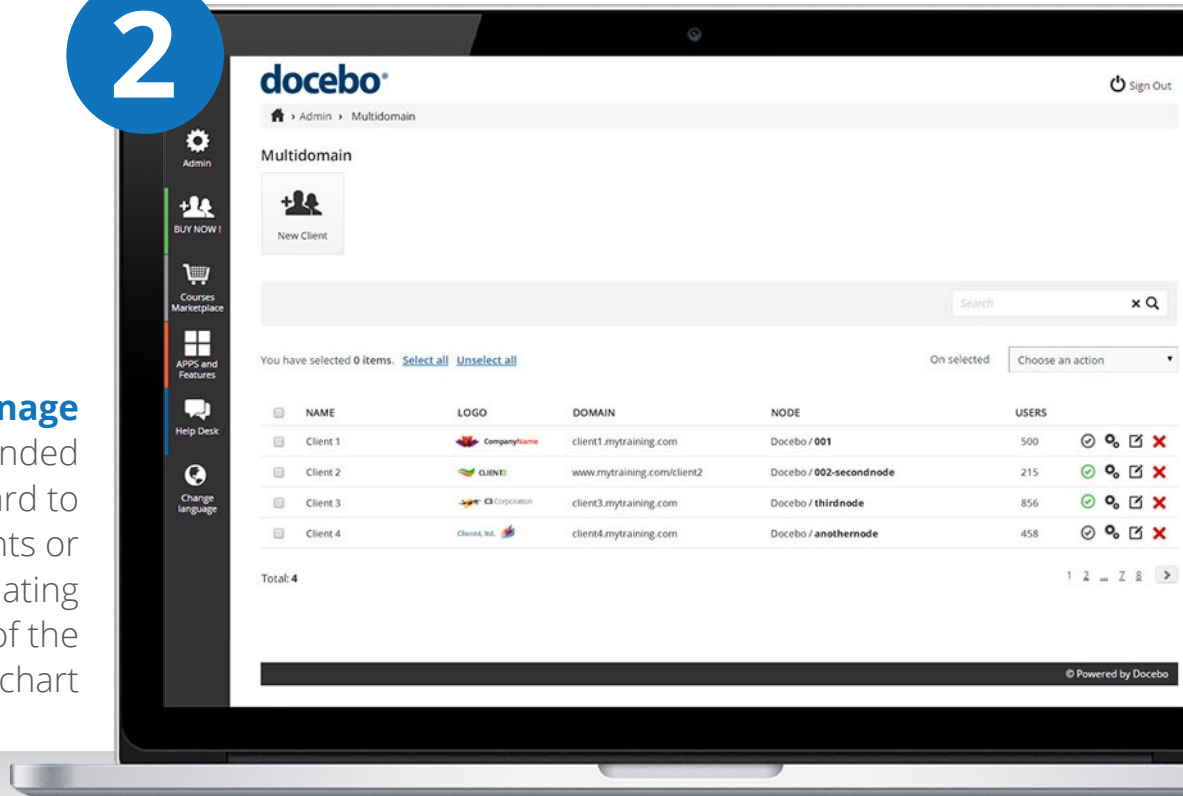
2

nage
nded
rd to
nts or
ating
of the
chart

docebo

Sign Out

Admin › Multidomain

Admin

BUY NOW !

Courses Marketplace

APPS and Features

Help Desk

Change language

Multidomain

New Client

Search

You have selected 0 items. Select all Unselect all

On selected

Choose an action

| | NAME | LOGO | DOMAIN | NODE | USERS |
|---|---|---|---|---|---|
| | Client 1 | CompanyName | client1.mytraining.com | Docebo / 001 | 500 |
| | Client 2 | CLIENT2 | www.mytraining.com/client2 | Docebo / 002-secondnode | 215 |
| | Client 3 | C3 Corporation | client3.mytraining.com | Docebo / thirdnode | 856 |
| | Client 4 | Client4, ltd. | client4.mytraining.com | Docebo / anothernode | 458 |

Total: 4

1 2 ... 7 8 >

© Powered by Docebo